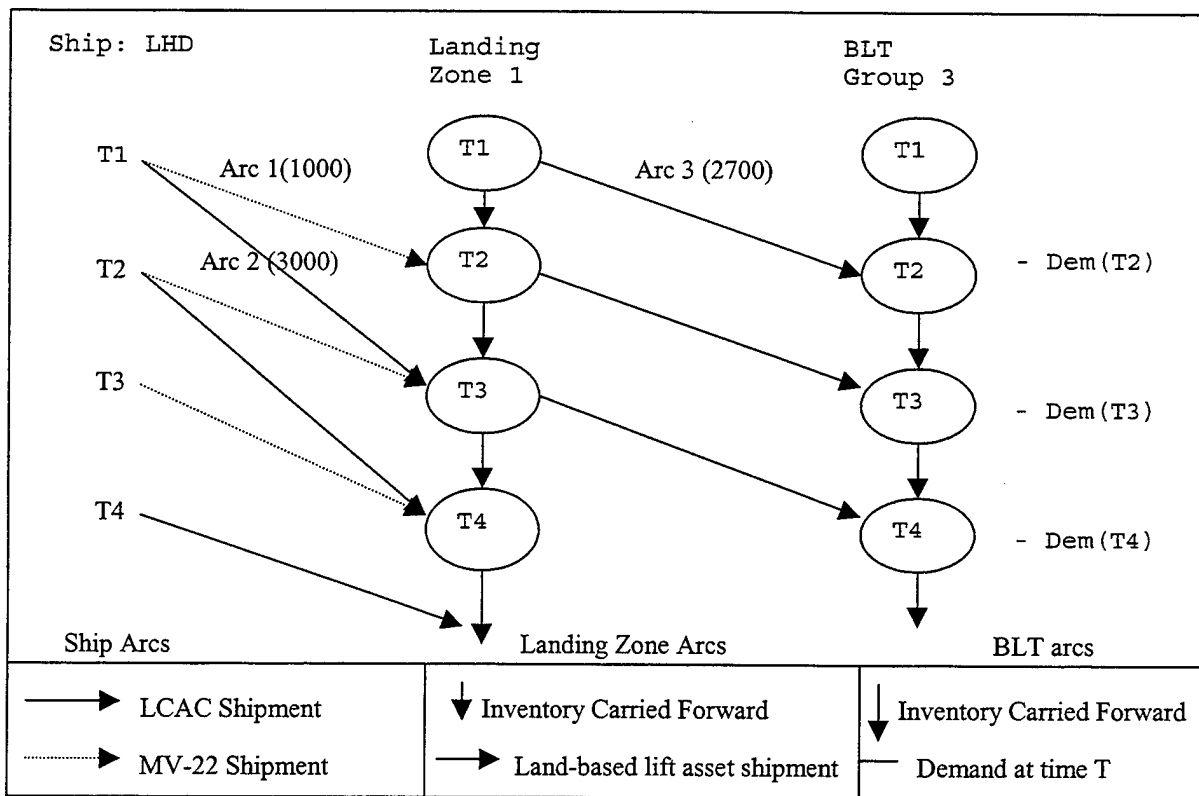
Ship: LHD

Landing Zone 1

BLT Group 3

T1

T2

T3

T4

Arc 1(1000)

Arc 2 (3000)

Arc 3 (2700)

T1

T2

T3

T4

T1

T2

T3

T4

- Dem(T2)

- Dem(T3)

- Dem(T4)

Ship Arcs

Landing Zone Arcs

BLT arcs

| LCAC Shipment | Inventory Carried Forward | Inventory Carried Forward |
|---|---|---|
| MV-22 Shipment | Land-based lift asset shipment | Demand at time T |